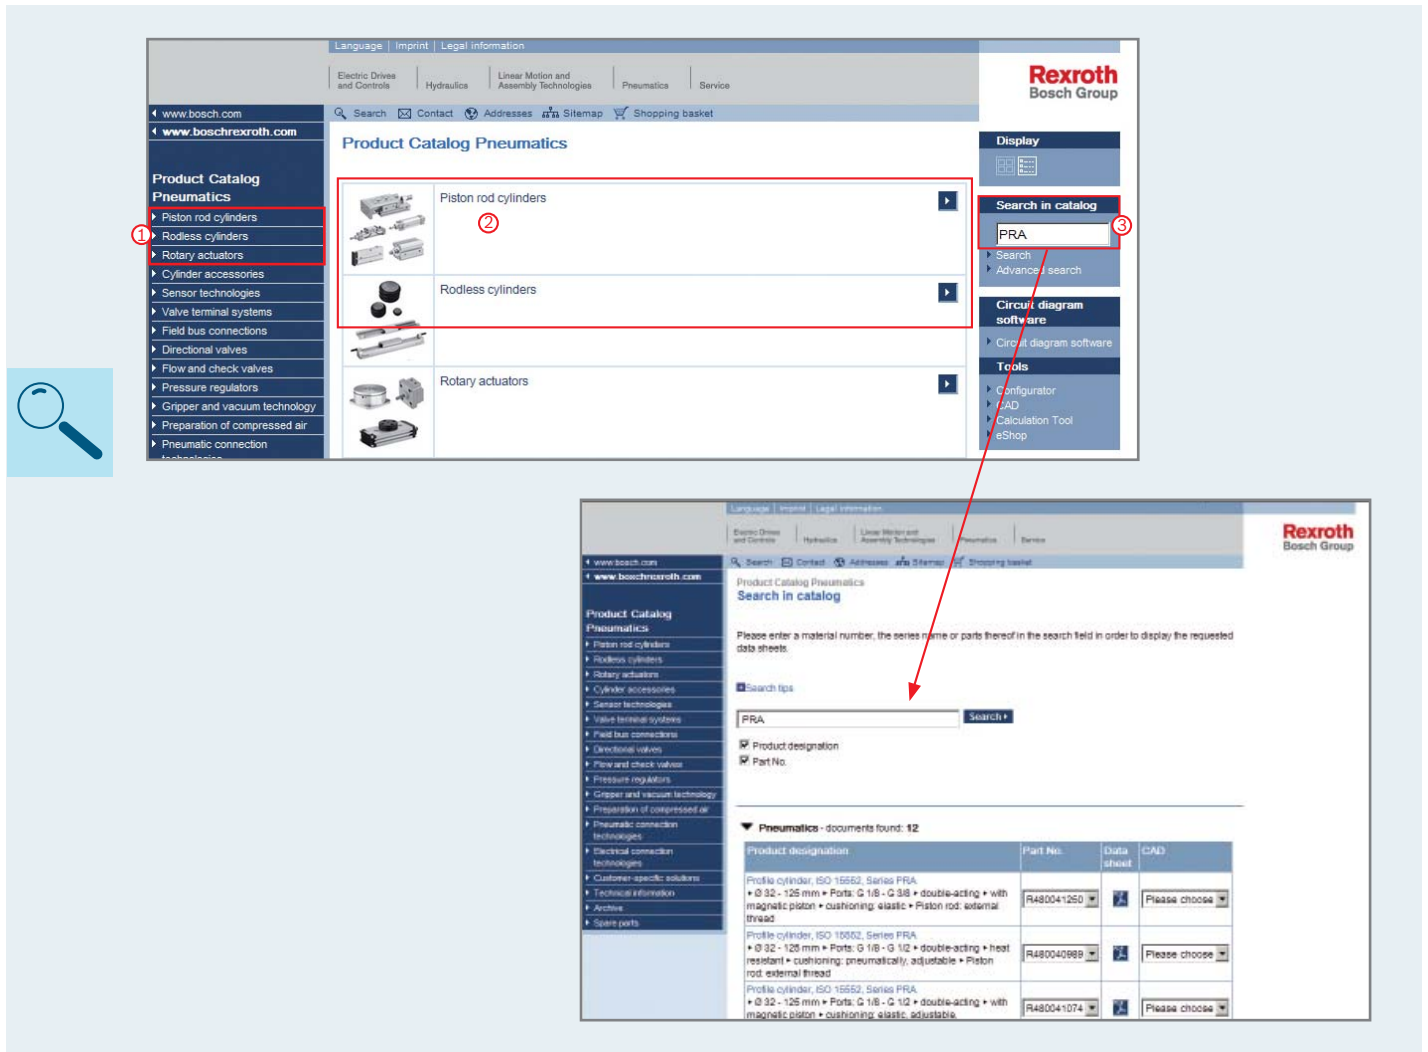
Language | Imprint | Legal information

Electric Drives and Controls | Hydraulics | Linear Motion and Assembly Technologies | Pneumatics | Service

Rexroth
Bosch Group

www.bosch.com
www.boschrexroth.com

Search Contact Addresses Sitemap Shopping basket

Product Catalog Pneumatics

Product Catalog Pneumatics
Piston rod cylinders
Rodless cylinders
Rotary actuators
Cylinder accessories
Sensor technologies
Valve terminal systems
Field bus connections
Directional valves
Flow and check valves
Pressure regulators
Gripper and vacuum technology
Preparation of compressed air
Pneumatic connection technologies

①
②
③

Piston rod cylinders
Rodless cylinders
Rotary actuators

Display

Search in catalog
PRA
Search
Advanced search

Circuit diagram software
Circuit diagram software

Tools
Configurator
CAD
Calculation Tool
eShop

Language | Imprint | Legal information

Electric Drives and Controls | Hydraulics | Linear Motion and Assembly Technologies | Pneumatics | Service

Rexroth
Bosch Group

www.bosch.com
www.boschrexroth.com

Search Contact Addresses Sitemap Shopping basket

Product Catalog Pneumatics
Piston rod cylinders
Rodless cylinders
Rotary actuators
Cylinder accessories
Sensor technologies
Valve terminal systems
Field bus connections
Directional valves
Flow and check valves
Pressure regulators
Gripper and vacuum technology
Preparation of compressed air
Pneumatic connection technologies
Electrical connection technologies
Customer-specific solutions
Technical information
Archive
Spare parts

Product Catalog Pneumatics
Search in catalog

Please enter a material number, the series name or parts thereof in the search field in order to display the requested data sheets.

Search tips

PRA
Search

Product designation
Part No.

Pneumatics - documents found: 12

| Product designation | Part No. | Data sheet | CAD |
|---|---|---|---|
| Profile cylinder, ISO 15552, Series PRA • Ø 32 - 125 mm • Ports: G 1/8 - G 3/8 • double-acting • with magnetic piston • cushioning: elastic • Piston rod: external thread | R480041260 | | Please choose |
| Profile cylinder, ISO 15552, Series PRA • Ø 32 - 125 mm • Ports: G 1/8 - G 1/2 • double-acting • heat resistant • cushioning: pneumatically, adjustable • Piston rod: external thread | R480040989 | | Please choose |
| Profile cylinder, ISO 15552, Series PRA • Ø 32 - 125 mm • Ports: G 1/8 - G 1/2 • double-acting • with magnetic piston • cushioning: elastic, adjustable | R480041074 | | Please choose |